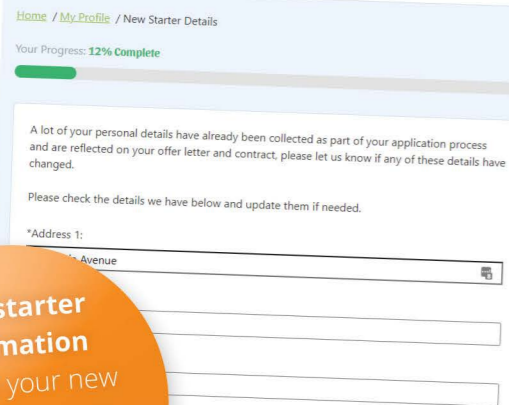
Home / My Profile / New Starter Details

Your Progress: 12% Complete

A lot of your personal details have already been collected as part of your application process and are reflected on your offer letter and contract, please let us know if any of these details have changed.

Please check the details we have below and update them if needed.

*Address 1:

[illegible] Avenue

starter
mation
your new